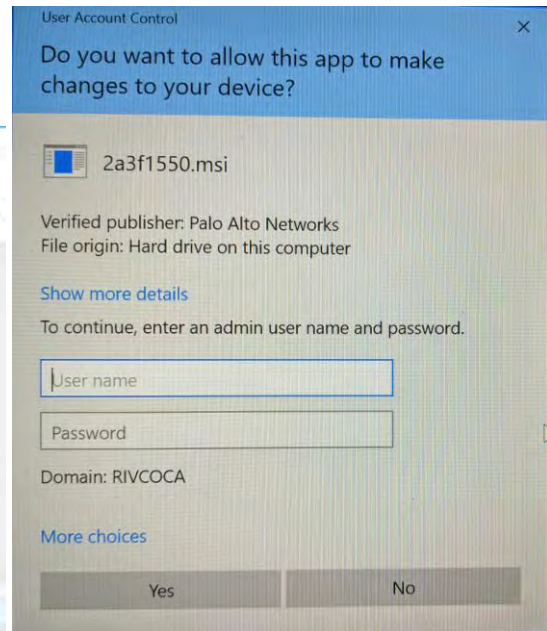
User Account Control

×

Do you want to allow this app to make changes to your device?

2a3f1550.msi

Verified publisher: Palo Alto Networks
File origin: Hard drive on this computer

Show more details

To continue, enter an admin user name and password.

User name

Password

Domain: RIVCOCA

More choices

Yes

No